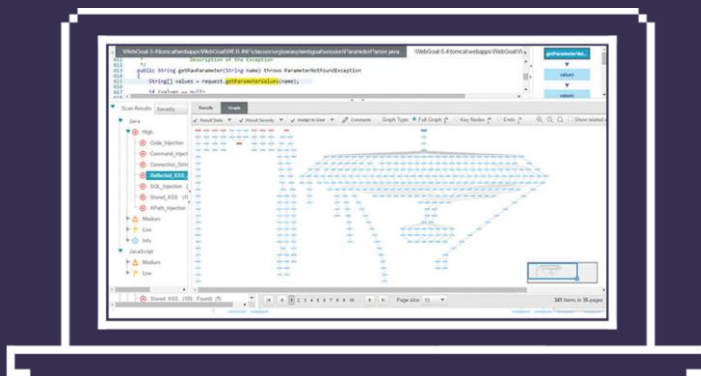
WebGoat-5.4\tomcat\webapps\WebGoat\WEB-INF\classes\org\owasp\webgoat\session\ParameterParser.java

WebGoat-5.4\tomcat\webapps\WebGoat\...

Description of the Exception

public String getRawParameter(String name) throws ParameterNotFoundException

String[] values = request.getParameterValues(name);

getParameterVal...

values

values

Scan Results

Severity

Results

Graph

Java

High

Code_Injection

Command_Inject

Connection_Strin

Reflected_XSS_

SQL_Injection

Stored_XSS

XPath_Injection

Medium

Low

Info

JavaScript

Medium

Low

Stored XSS (105 Found)

Graph Type

Full Graph

Key Nodes

Ends

Page size: 10

341 items in 35 pages